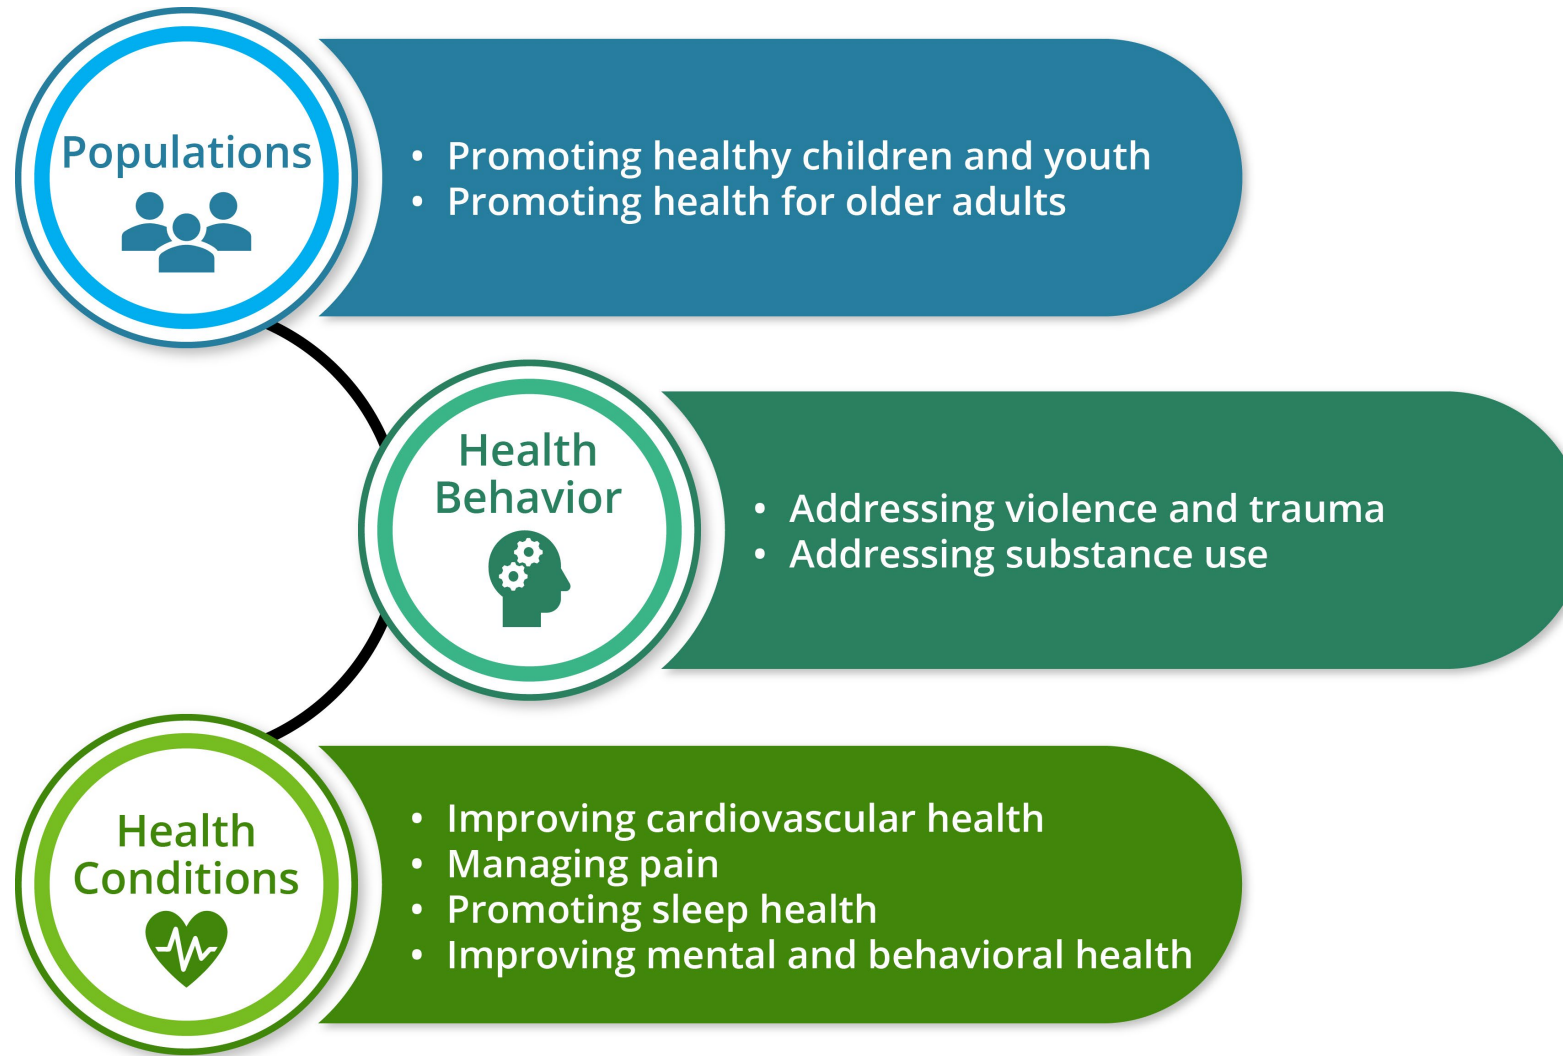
Populations

- Promoting healthy children and youth
- Promoting health for older adults

Health Behavior

- Addressing violence and trauma
- Addressing substance use

Health Conditions

- Improving cardiovascular health
- Managing pain
- Promoting sleep health
- Improving mental and behavioral health